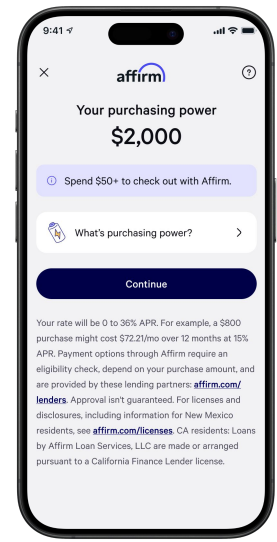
9:41

affirm

Your purchasing power
$2,000

Spend $50+ to check out with Affirm.

What's purchasing power?

Continue

Your rate will be 0 to 36% APR. For example, a $800 purchase might cost $72.21/mo over 12 months at 15% APR. Payment options through Affirm require an eligibility check, depend on your purchase amount, and are provided by these lending partners: affirm.com/lenders. Approval isn't guaranteed. For licenses and disclosures, including information for New Mexico residents, see affirm.com/licenses. CA residents: Loans by Affirm Loan Services, LLC are made or arranged pursuant to a California Finance Lender license.